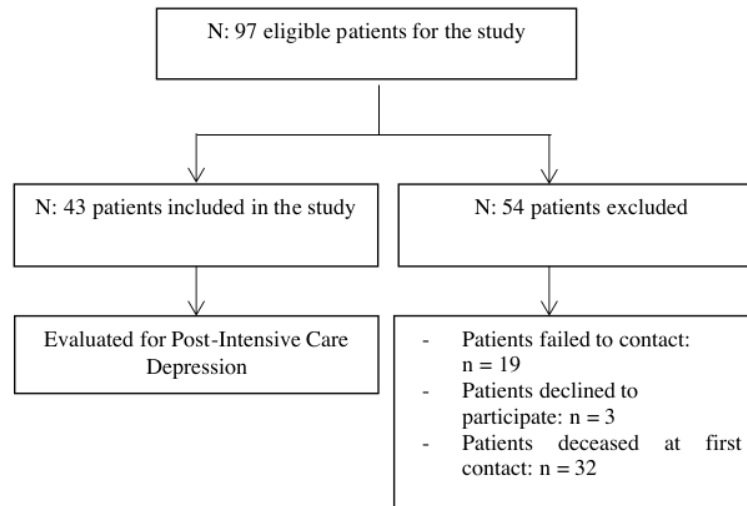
N: 97 eligible patients for the study

N: 43 patients included in the study

N: 54 patients excluded

Evaluated for Post-Intensive Care Depression

- Patients failed to contact: n = 19
- Patients declined to participate: n = 3
- Patients deceased at first contact: n = 32